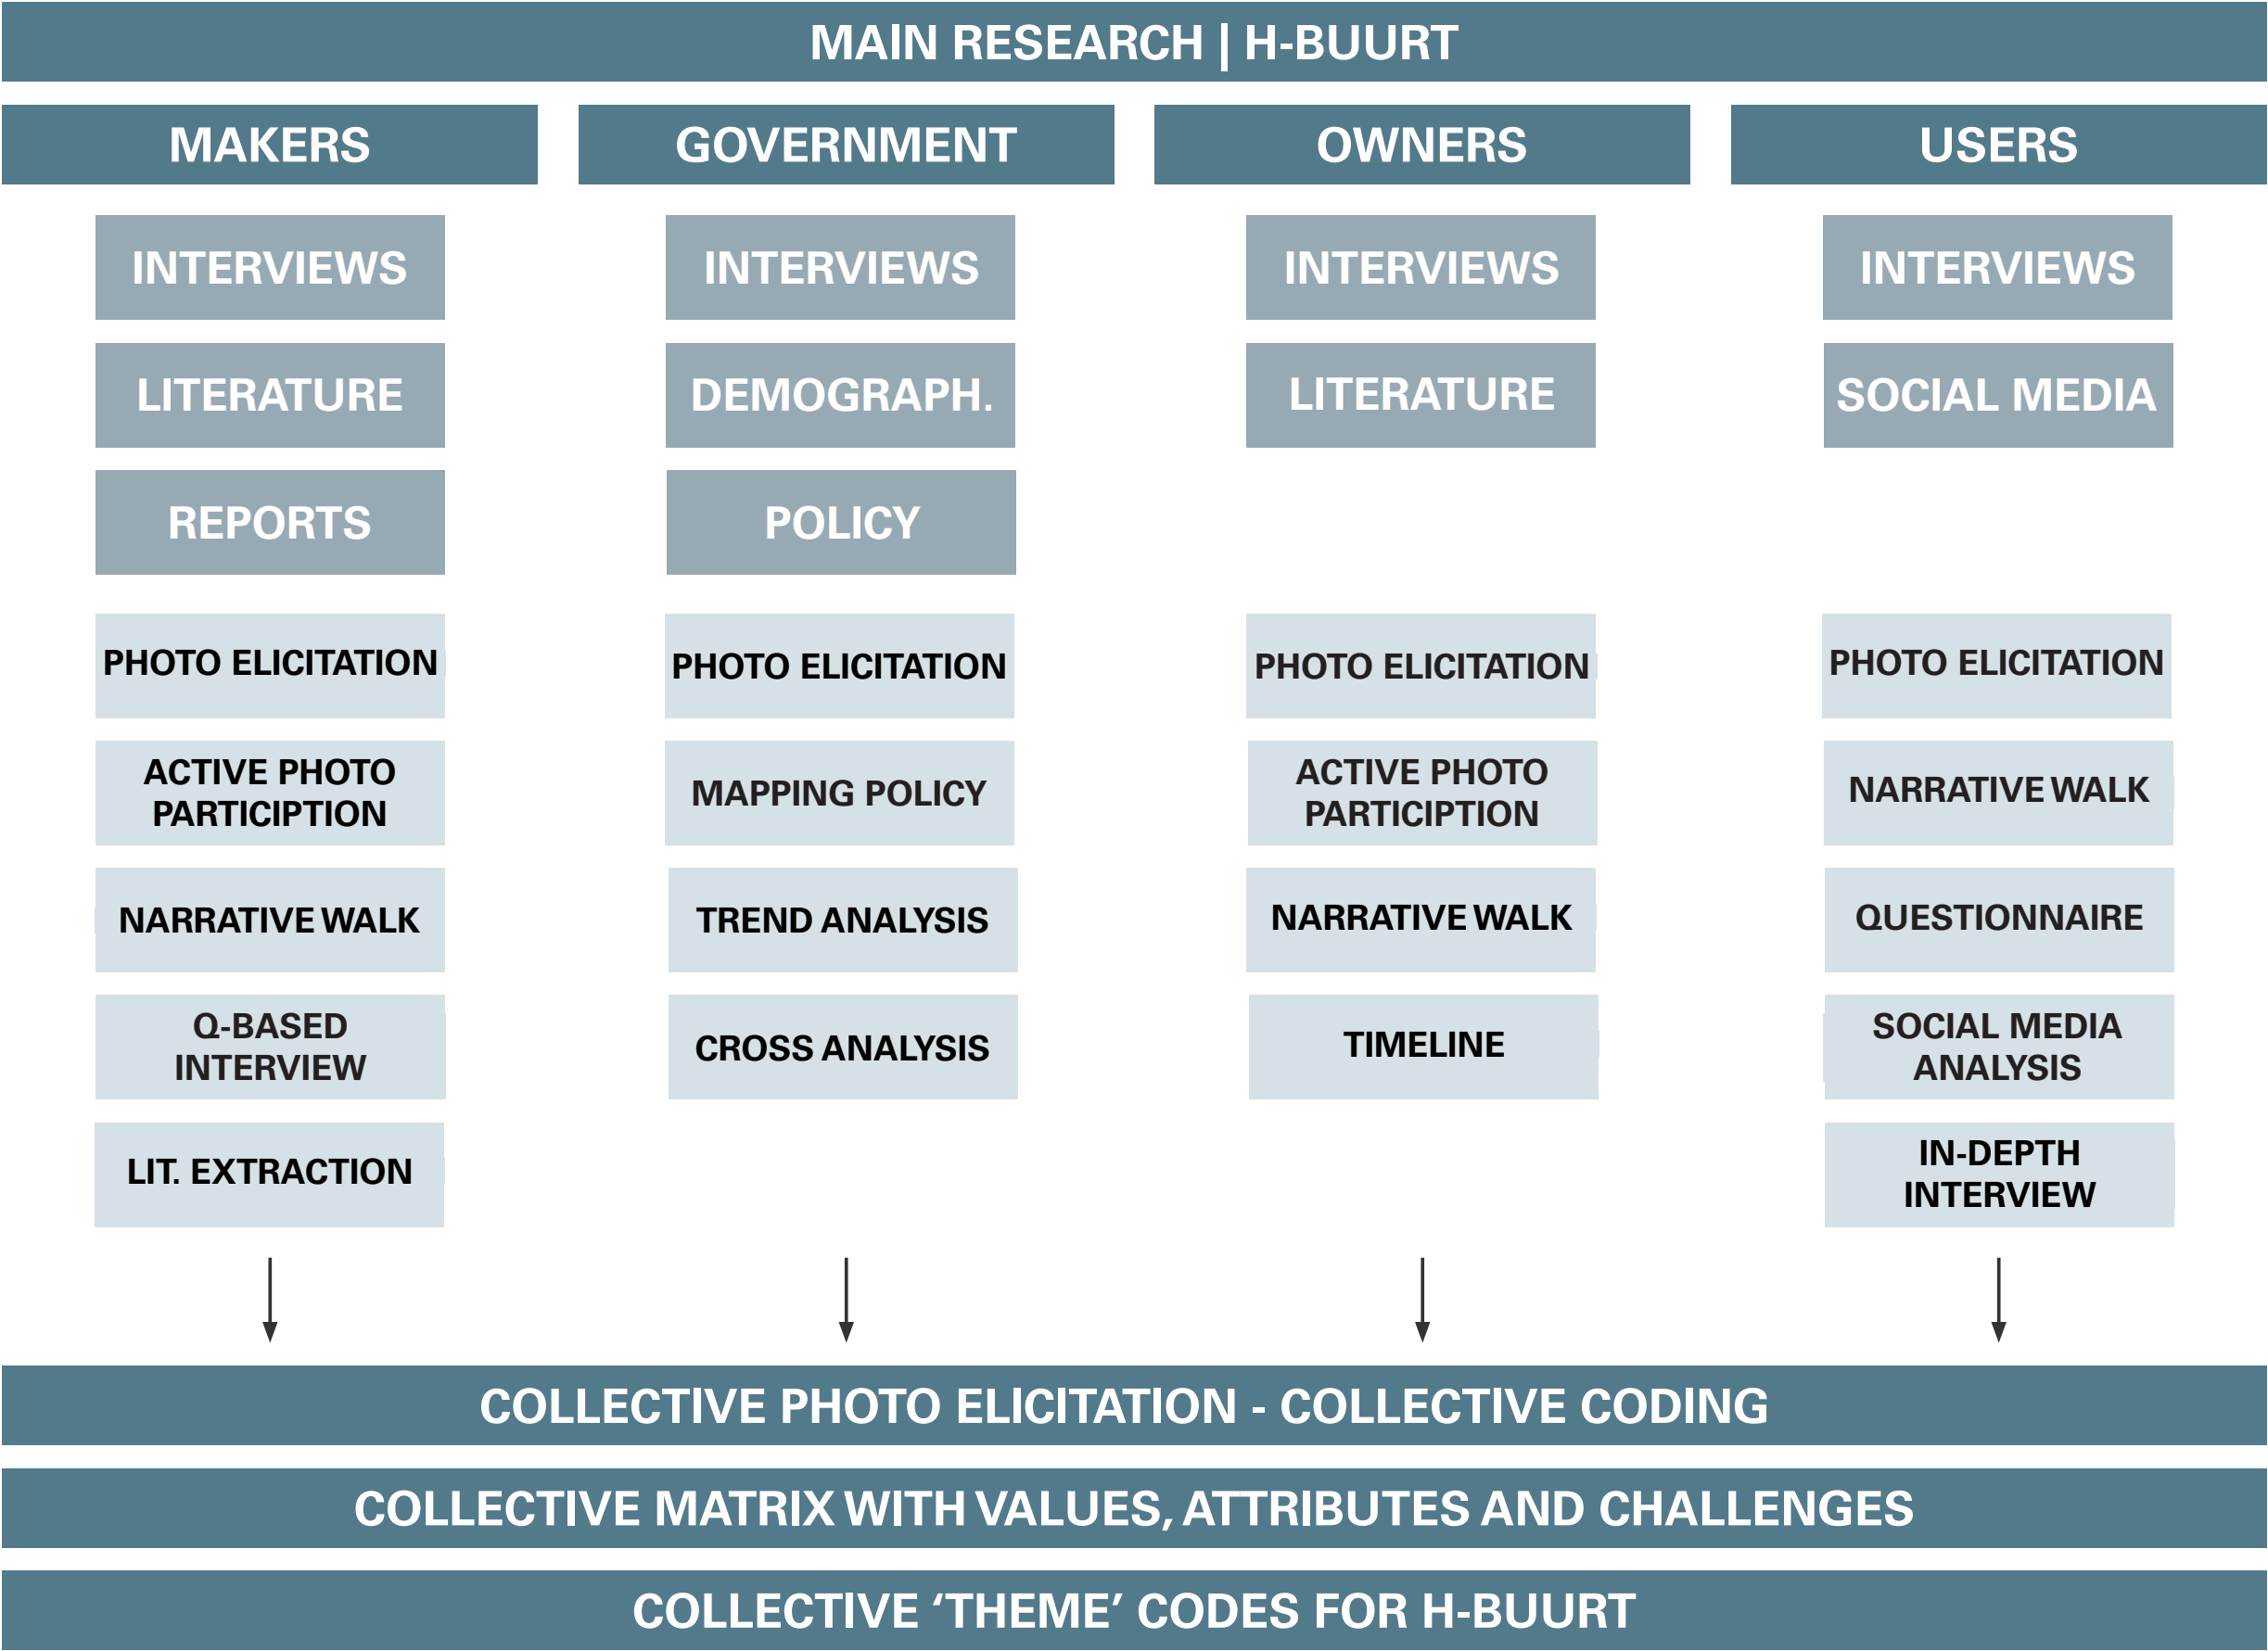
MAIN RESEARCH | H-BUURT

MAKERS

INTERVIEWS

LITERATURE

REPORTS

PHOTO ELICITATION

ACTIVE PHOTO PARTICIPTION

NARRATIVE WALK

Q-BASED INTERVIEW

LIT. EXTRACTION

GOVERNMENT

INTERVIEWS

DEMOGRAPH.

POLICY

PHOTO ELICITATION

MAPPING POLICY

TREND ANALYSIS

CROSS ANALYSIS

OWNERS

INTERVIEWS

LITERATURE

PHOTO ELICITATION

ACTIVE PHOTO PARTICIPTION

NARRATIVE WALK

TIMELINE

USERS

INTERVIEWS

SOCIAL MEDIA

PHOTO ELICITATION

NARRATIVE WALK

QUESTIONNAIRE

SOCIAL MEDIA ANALYSIS

IN-DEPTH INTERVIEW

COLLECTIVE PHOTO ELICITATION - COLLECTIVE CODING

COLLECTIVE MATRIX WITH VALUES, ATTRIBUTES AND CHALLENGES

COLLECTIVE ‘THEME’ CODES FOR H-BUURT